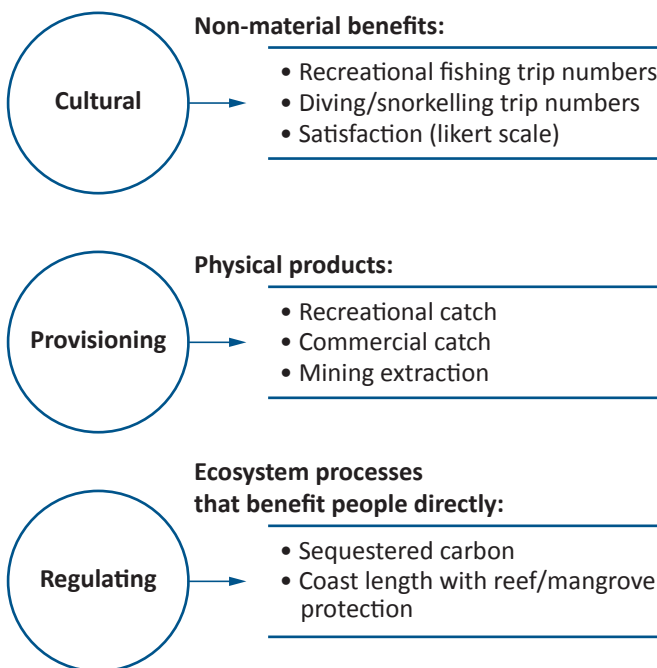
Cultural

Non-material benefits:

• Recreational fishing trip numbers
• Diving/snorkelling trip numbers
• Satisfaction (likert scale)

Provisioning

Physical products:

• Recreational catch
• Commercial catch
• Mining extraction

Regulating

Ecosystem processes that benefit people directly:

• Sequestered carbon
• Coast length with reef/mangrove protection